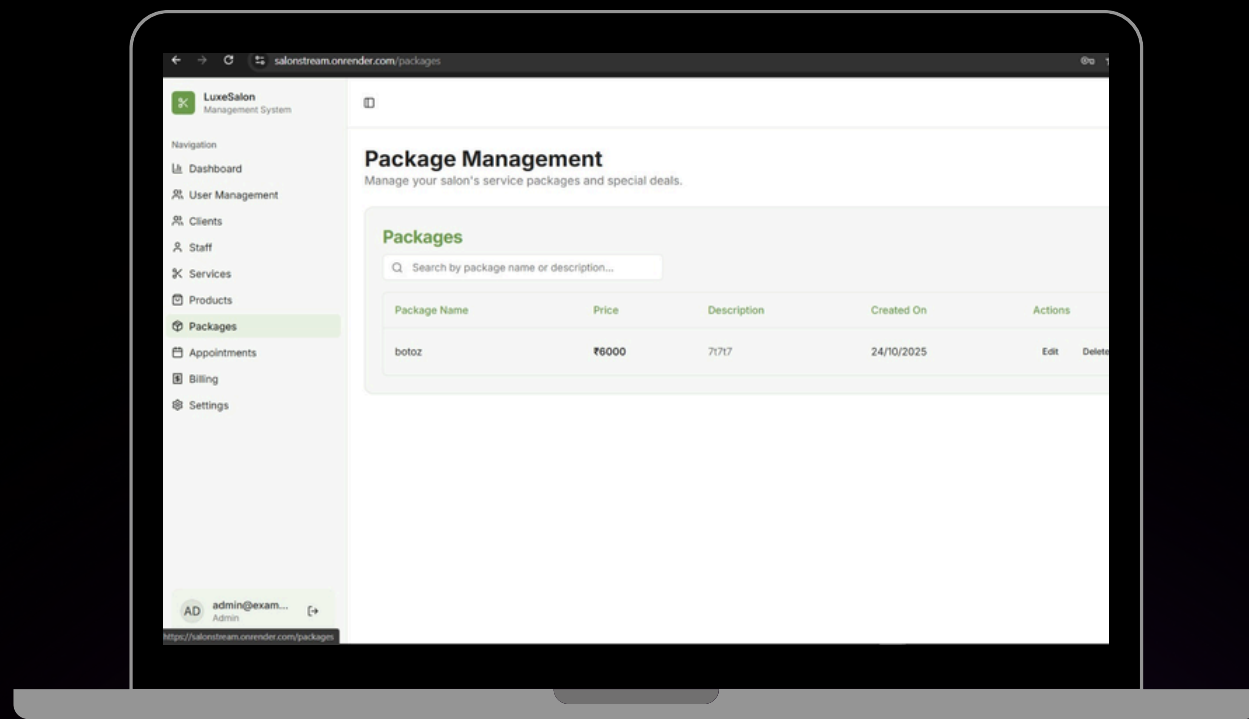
salonstream.onrender.com/packages

LuxeSalon
Management System

Navigation
Dashboard
User Management
Clients
Staff
Services
Products
Packages
Appointments
Billing
Settings

AD admin@exam...
Admin

https://salonstream.onrender.com/packages

Package Management
Manage your salon's service packages and special deals.

Packages

Search by package name or description...

| Package Name | Price | Description | Created On | Actions |
|---|---|---|---|---|
| botoz | ₹6000 | 7t7t7 | 24/10/2025 | Edit Delete |